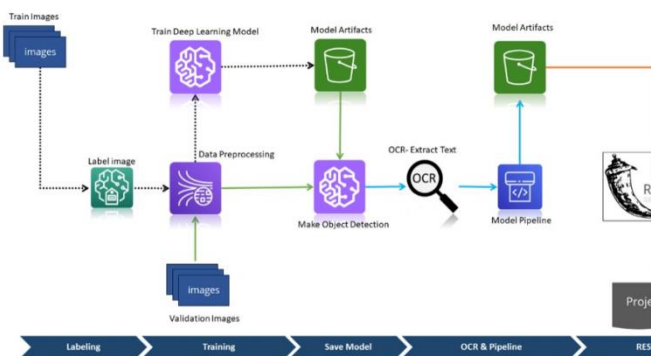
Train Images

images

Train Deep Learning Model

Model Artifacts

Model Artifacts

Label image

Data Preprocessing

OCR- Extract Text

OCR

Make Object Detection

Model Pipeline

R

images

Validation Images

Proje

Labeling

Training

Save Model

OCR & Pipeline

RES